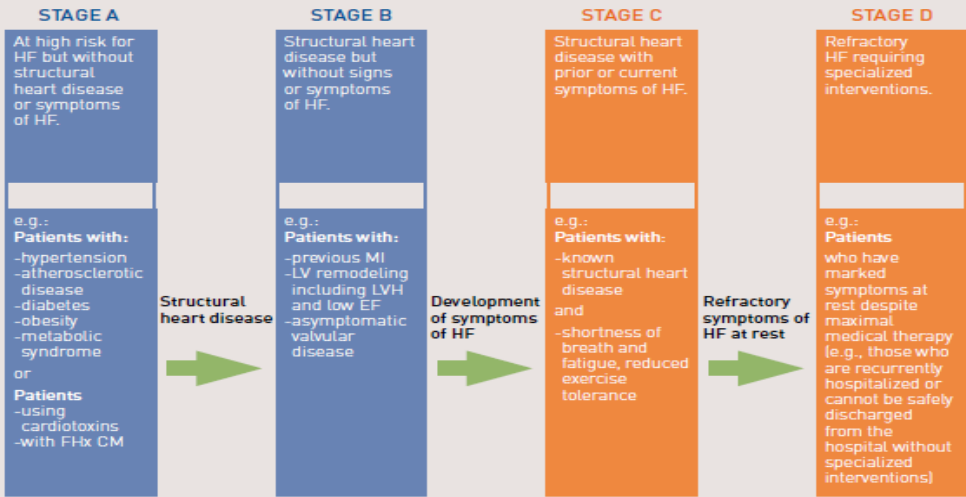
STAGE A

At high risk for HF but without structural heart disease or symptoms of HF.

e.g.:
Patients with:
-hypertension
-atherosclerotic disease
-diabetes
-obesity
-metabolic syndrome
or
Patients
-using cardiotoxins
-with FHx CM

Structural heart disease

STAGE B

Structural heart disease but without signs or symptoms of HF.

e.g.:
Patients with:
-previous MI
-LV remodeling including LVH and low EF
-asymptomatic valvular disease

Development of symptoms of HF

STAGE C

Structural heart disease with prior or current symptoms of HF.

e.g.:
Patients with:
-known structural heart disease
and
-shortness of breath and fatigue, reduced exercise tolerance

Refractory symptoms of HF at rest

STAGE D

Refractory HF requiring specialized interventions.

e.g.:
Patients who have marked symptoms at rest despite maximal medical therapy (e.g., those who are recurrently hospitalized or cannot be safely discharged from the hospital without specialized interventions)